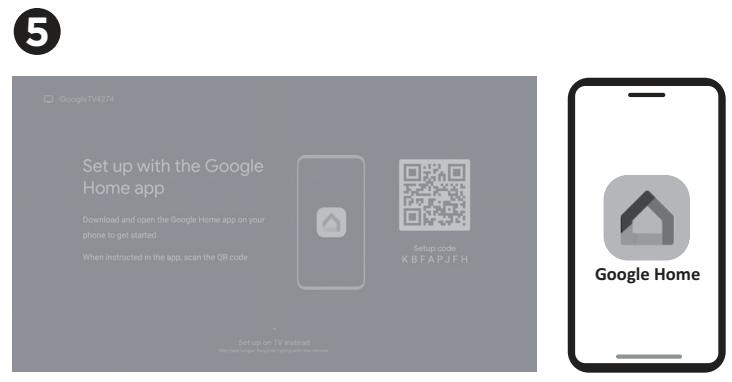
5

GoogleTV4274

Set up with the Google Home app

Download and open the Google Home app on your phone to get started

When instructed in the app, scan the QR code

Setup code
K B F A P J F H

Set up on TV instead
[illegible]

Google Home